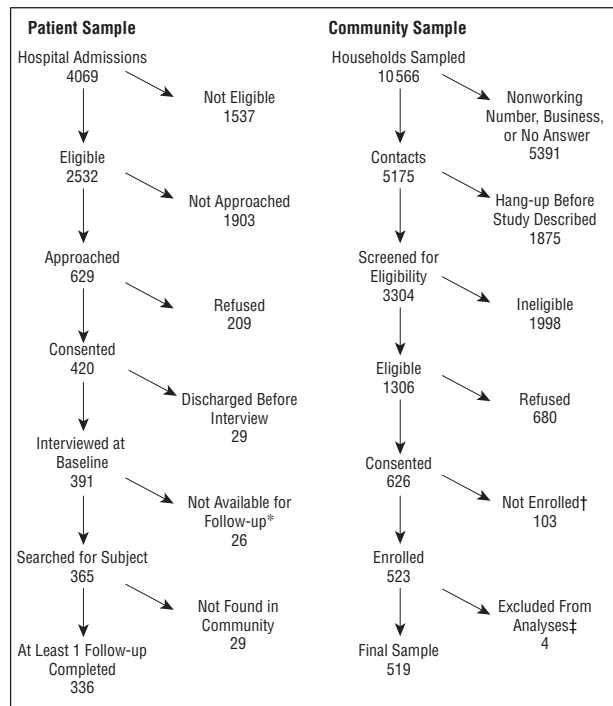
**Patient Sample**

Hospital Admissions
4069

Not Eligible
1537

Eligible
2532

Not Approached
1903

Approached
629

Refused
209

Consented
420

Discharged Before Interview
29

Interviewed at Baseline
391

Not Available for Follow-up*
26

Searched for Subject
365

Not Found in Community
29

At Least 1 Follow-up Completed
336

**Community Sample**

Households Sampled
10566

Nonworking Number, Business, or No Answer
5391

Contacts
5175

Hang-up Before Study Described
1875

Screened for Eligibility
3304

Ineligible
1998

Eligible
1306

Refused
680

Consented
626

Not Enrolled†
103

Enrolled
523

Excluded From Analyses‡
4

Final Sample
519